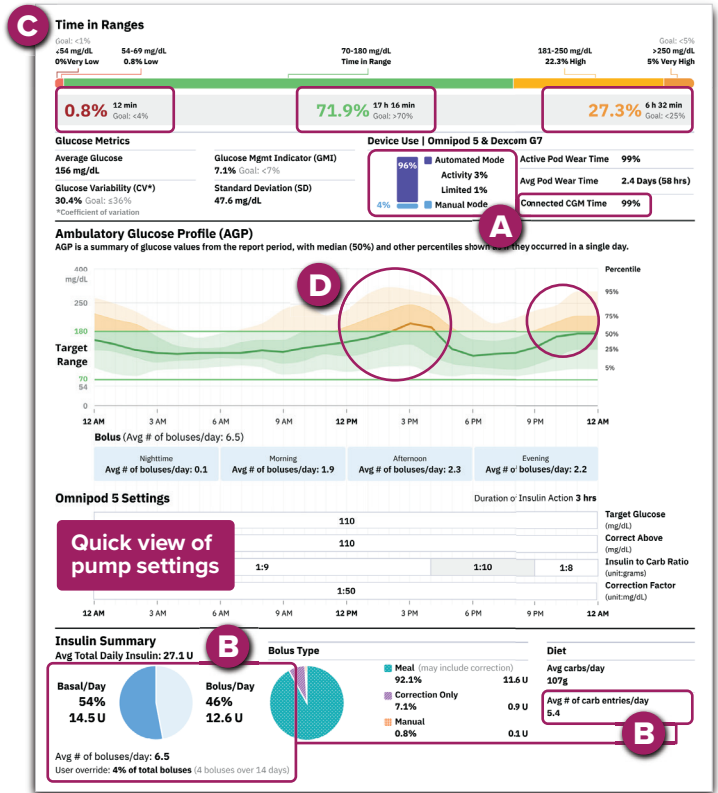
C

Time in Ranges

Goal: <1%
<54 mg/dL
0% Very Low

54-69 mg/dL
0.8% Low

70-180 mg/dL
Time in Range

181-250 mg/dL
22.3% High

Goal: <5%
>250 mg/dL
5% Very High

0.8% 12 min Goal: <4%

71.9% 17 h 16 min Goal: >70%

27.3% 6 h 32 min Goal: <25%

Glucose Metrics

Average Glucose
156 mg/dL

Glucose Mgmt Indicator (GMI)
7.1% Goal: <7%

Glucose Variability (CV*)
30.4% Goal: ≤36%
*Coefficient of variation

Standard Deviation (SD)
47.6 mg/dL

Device Use | Omnipod 5 & Dexcom G7

96%
4%

Automated Mode
Activity 3%
Limited 1%
Manual Mode

Active Pod Wear Time 99%
Avg Pod Wear Time 2.4 Days (58 hrs)
Connected CGM Time 99%

A

Ambulatory Glucose Profile (AGP)

AGP is a summary of glucose values from the report period, with median (50%) and other percentiles shown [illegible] they occurred in a single day.

D

400 mg/dL
250
180
Target Range
70
54
0

Percentile
95%
75%
50%
25%
5%

12 AM 3 AM 6 AM 9 AM 12 PM 3 PM 6 PM 9 PM 12 AM

Bolus (Avg # of boluses/day: 6.5)

| Nighttime | Morning | Afternoon | Evening |
|---|---|---|---|
| Avg # of boluses/day: 0.1 | Avg # of boluses/day: 1.9 | Avg # of boluses/day: 2.3 | Avg # o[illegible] boluses/day: 2.2 |

Omnipod 5 Settings

Duration o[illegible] Insulin Action 3 hrs

Quick view of pump settings

110
Target Glucose (mg/dL)

110
Correct Above (mg/dL)

1:9 1:10 1:8
Insulin to Carb Ratio (unit:grams)

1:50
Correction Factor (unit:mg/dL)

12 AM 3 AM 6 AM 9 AM 12 PM 3 PM 6 PM 9 PM 12 AM

Insulin Summary
Avg Total Daily Insulin: 27.1 U

B

Basal/Day
54%
14.5 U

Bolus/Day
46%
12.6 U

Avg # of boluses/day: 6.5
User override: 4% of total boluses (4 boluses over 14 days)

Bolus Type

Meal (may include correction)
92.1% 11.6 U
Correction Only
7.1% 0.9 U
Manual
0.8% 0.1 U

Diet

Avg carbs/day
107g

Avg # of carb entries/day
5.4

B